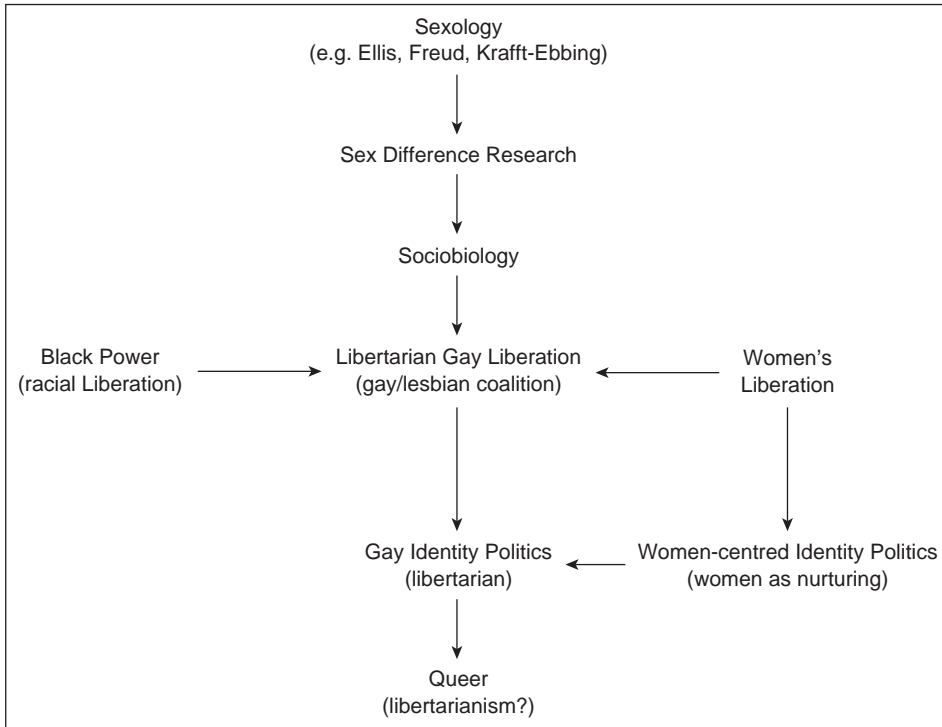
Sexology
(e.g. Ellis, Freud, Krafft-Ebbing)

Sex Difference Research

Sociobiology

Black Power
(racial Liberation)

Libertarian Gay Liberation
(gay/lesbian coalition)

Women's
Liberation

Gay Identity Politics
(libertarian)

Women-centred Identity Politics
(women as nurturing)

Queer
(libertarianism?)